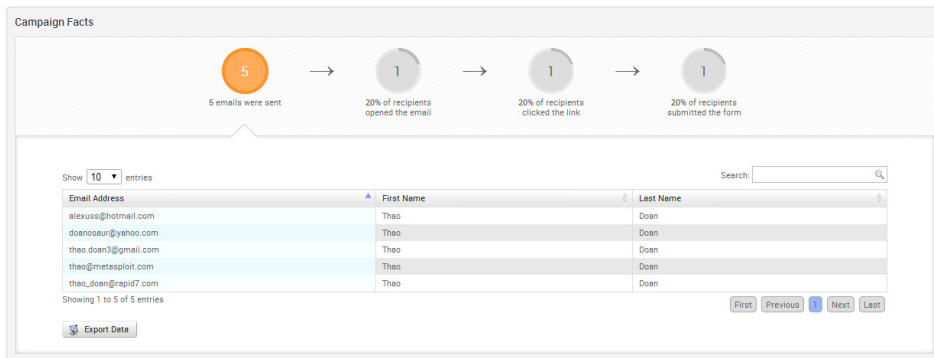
Campaign Facts

5
5 emails were sent

1
20% of recipients opened the email

1
20% of recipients clicked the link

1
20% of recipients submitted the form

Show 10 entries

Search:

| Email Address | First Name | Last Name |
|---|---|---|
| alexuss@hotmail.com | Thao | Doan |
| doanosaur@yahoo.com | Thao | Doan |
| thao.doan3@gmail.com | Thao | Doan |
| thao@metasploit.com | Thao | Doan |
| thao_doan@rapid7.com | Thao | Doan |

Showing 1 to 5 of 5 entries

First Previous 1 Next Last

Export Data